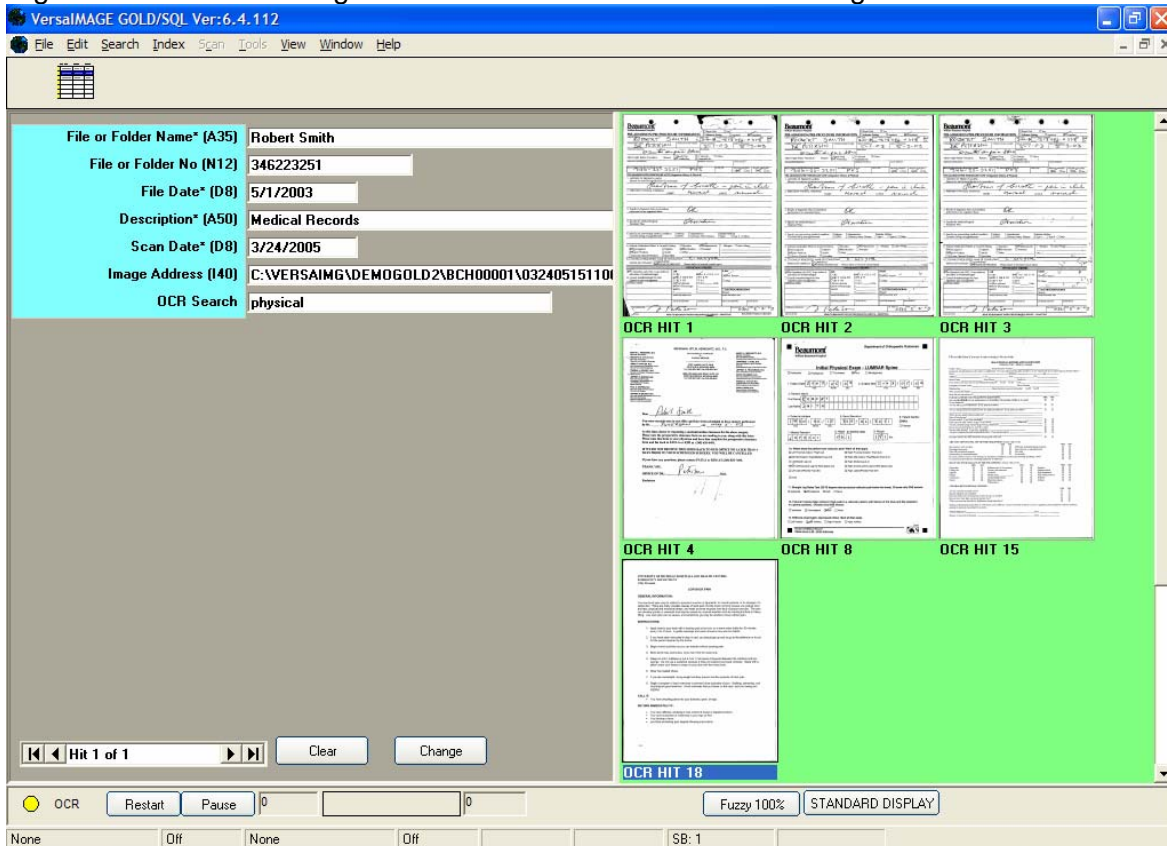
VersaIMAGE GOLD/SQL Ver:6.4.112

File Edit Search Index Scan Tools View Window Help

File or Folder Name* (A35) Robert Smith
File or Folder No (N12) 346223251
File Date* (D8) 5/1/2003
Description* (A50) Medical Records
Scan Date* (D8) 3/24/2005
Image Address (I40) C:\VERSAIMG\DEMOGOLD2\BCH00001\03240515110
OCR Search physical

Hit 1 of 1
Clear
Change

Beaumont
Initial Physical Exam - LUMBAR Spine

OCR HIT 1
OCR HIT 2
OCR HIT 3
OCR HIT 4
OCR HIT 8
OCR HIT 15
OCR HIT 18

OCR
Restart
Pause
0
0
Fuzzy 100%
STANDARD DISPLAY

None
Off
None
Off
SB: 1